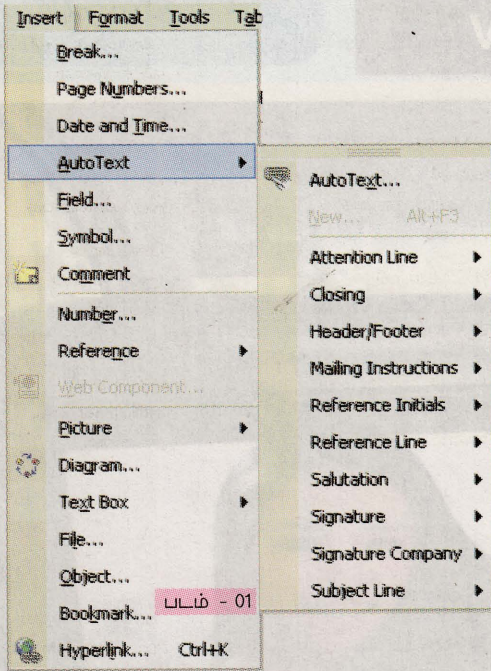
Insert Format Tools Tab

Break...
Page Numbers...
Date and Time...
AutoText
Field...
Symbol...
Comment
Number...
Reference
Web Component...
Picture
Diagram...
Text Box
File...
Object...
Bookmark...
Hyperlink... Ctrl+K

படம் - 01

AutoText...
New... Alt+F3
Attention Line
Closing
Header/Footer
Mailing Instructions
Reference Initials
Reference Line
Salutation
Signature
Signature Company
Subject Line